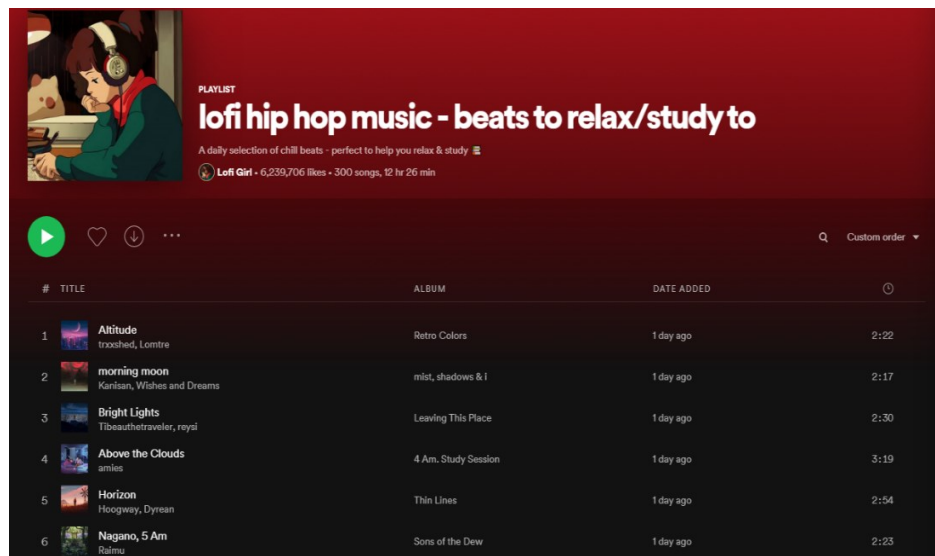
PLAYLIST

lofi hip hop music - beats to relax/study to

A daily selection of chill beats - perfect to help you relax & study 📚

Lofi Girl • 6,239,706 likes • 300 songs, 12 hr 26 min

Custom order

| # | TITLE | ALBUM | DATE ADDED | 🕒 |
|---|---|---|---|---|
| 1 | Altitude<br>trxxshed, Lomtre | Retro Colors | 1 day ago | 2:22 |
| 2 | morning moon<br>Kanisan, Wishes and Dreams | mist, shadows & i | 1 day ago | 2:17 |
| 3 | Bright Lights<br>Tibeauthetraveler, reysi | Leaving This Place | 1 day ago | 2:30 |
| 4 | Above the Clouds<br>amies | 4 Am. Study Session | 1 day ago | 3:19 |
| 5 | Horizon<br>Hoogway, Dyrean | Thin Lines | 1 day ago | 2:54 |
| 6 | Nagano, 5 Am<br>Raimu | Sons of the Dew | 1 day ago | 2:23 |